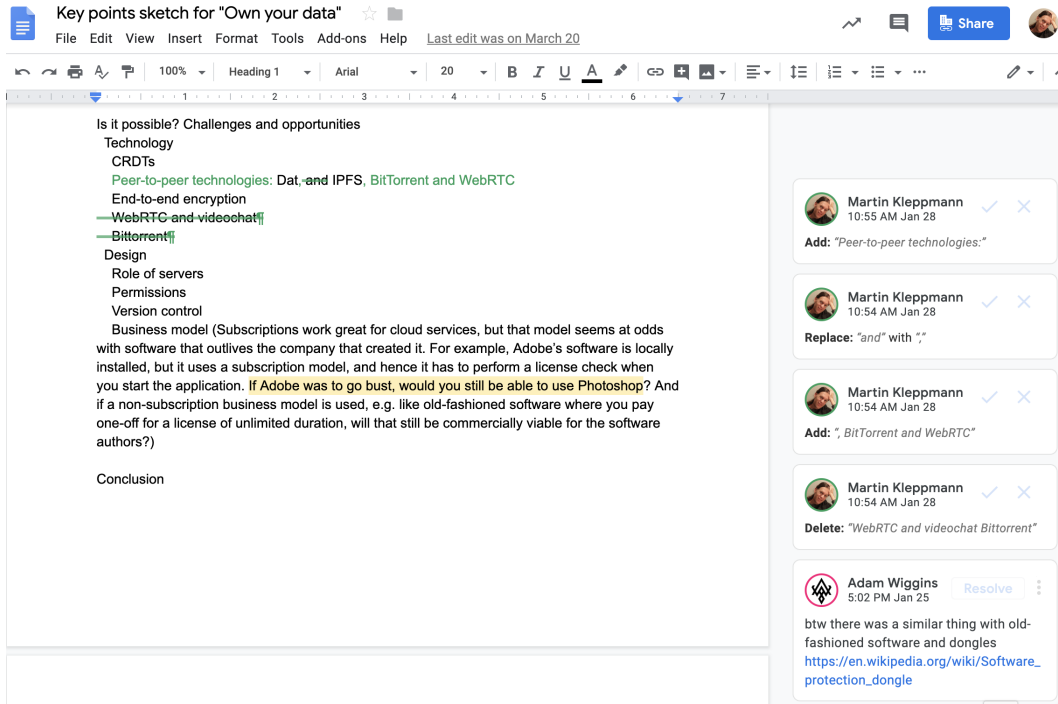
Key points sketch for "Own your data"

File Edit View Insert Format Tools Add-ons Help Last edit was on March 20

Share

100% Heading 1 Arial 20

Is it possible? Challenges and opportunities
Technology
CRDTs
Peer-to-peer technologies: Dat, and IPFS, BitTorrent and WebRTC
End-to-end encryption
WebRTC and videochat¶
Bittorrent¶
Design
Role of servers
Permissions
Version control
Business model (Subscriptions work great for cloud services, but that model seems at odds with software that outlives the company that created it. For example, Adobe's software is locally installed, but it uses a subscription model, and hence it has to perform a license check when you start the application. If Adobe was to go bust, would you still be able to use Photoshop? And if a non-subscription business model is used, e.g. like old-fashioned software where you pay one-off for a license of unlimited duration, will that still be commercially viable for the software authors?)

Conclusion

Martin Kleppmann
10:55 AM Jan 28
Add: "Peer-to-peer technologies:"

Martin Kleppmann
10:54 AM Jan 28
Replace: "and" with ","

Martin Kleppmann
10:54 AM Jan 28
Add: ", BitTorrent and WebRTC"

Martin Kleppmann
10:54 AM Jan 28
Delete: "WebRTC and videochat Bittorrent"

Adam Wiggins
5:02 PM Jan 25
Resolve
btw there was a similar thing with old-fashioned software and dongles https://en.wikipedia.org/wiki/Software_protection_dongle